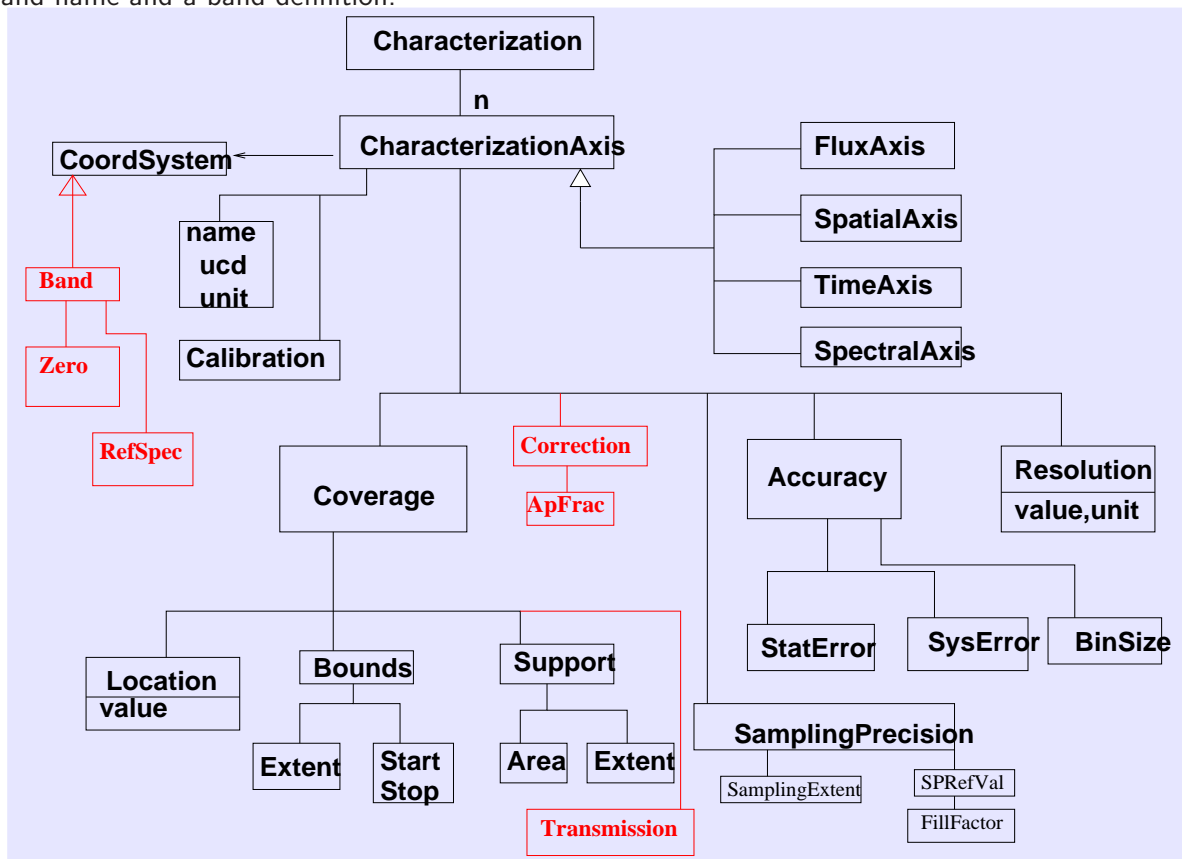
and name and a band definition.

Characterization

n

CharacterizationAxis

CoordSystem

FluxAxis

SpatialAxis

TimeAxis

SpectralAxis

name
ucd
unit

Calibration

Band

Zero

RefSpec

Coverage

Correction

ApFrac

Accuracy

Resolution
value,unit

StatError

SysError

BinSize

Location
value

Bounds

Support

Extent

Start
Stop

Area

Extent

Transmission

SamplingPrecision

SamplingExtent

SPRefVal

FillFactor